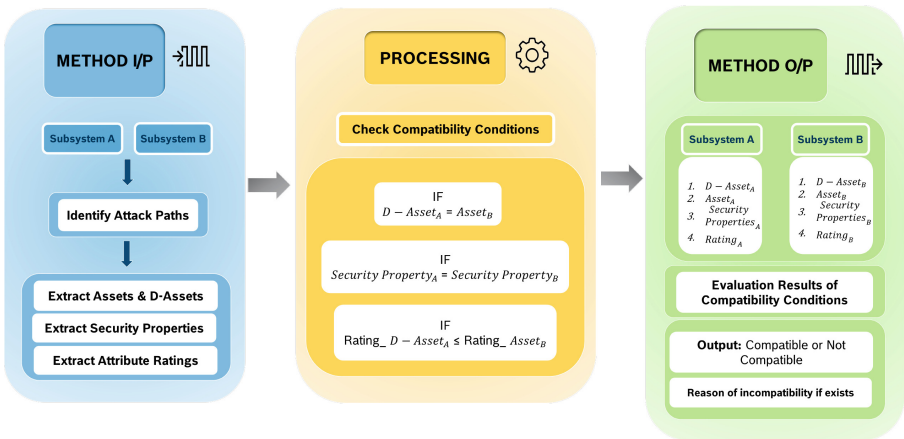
METHOD I/P

Subsystem A

Subsystem B

Identify Attack Paths

Extract Assets & D-Assets

Extract Security Properties

Extract Attribute Ratings

PROCESSING

Check Compatibility Conditions

IF
$D - Asset_A = Asset_B$

IF
$Security\ Property_A = Security\ Property_B$

IF
Rating_ $D - Asset_A$ ≤ Rating_ $Asset_B$

METHOD O/P

Subsystem A

1. $D - Asset_A$
2. $Asset_A$ Security $Properties_A$
3. 
4. $Rating_A$

Subsystem B

1. $D - Asset_B$
2. $Asset_B$ Security $Properties_B$
3. 
4. $Rating_B$

Evaluation Results of Compatibility Conditions

Output: Compatible or Not Compatible

Reason of incompatibility if exists